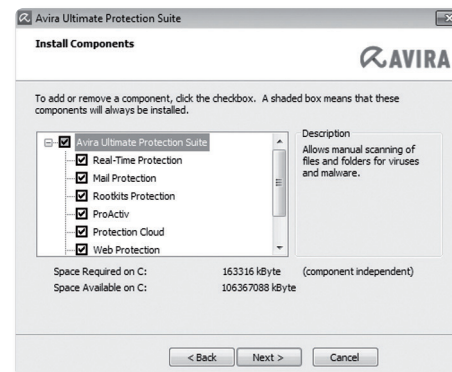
Avira Ultimate Protection Suite

Install Components

AVIRA

To add or remove a component, click the checkbox. A shaded box means that these components will always be installed.

Avira Ultimate Protection Suite
Real-Time Protection
Mail Protection
Rootkits Protection
ProActiv
Protection Cloud
Web Protection

Description
Allows manual scanning of files and folders for viruses and malware.

Space Required on C: 163316 kByte (component independent)
Space Available on C: 106367088 kByte

< Back Next > Cancel